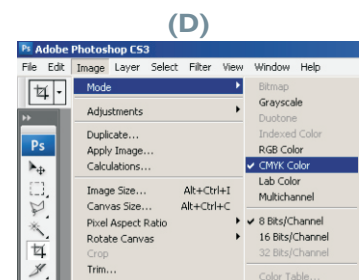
(D)

Ps Adobe Photoshop CS3

File Edit Image Layer Select Filter View Window Help

Ps

Mode
Adjustments
Duplicate...
Apply Image...
Calculations...
Image Size... Alt+Ctrl+I
Canvas Size... Alt+Ctrl+C
Pixel Aspect Ratio
Rotate Canvas
Crop
Trim...

Bitmap
Grayscale
Duotone
Indexed Color
RGB Color
✓ CMYK Color
Lab Color
Multichannel
✓ 8 Bits/Channel
16 Bits/Channel
32 Bits/Channel
Color Table...